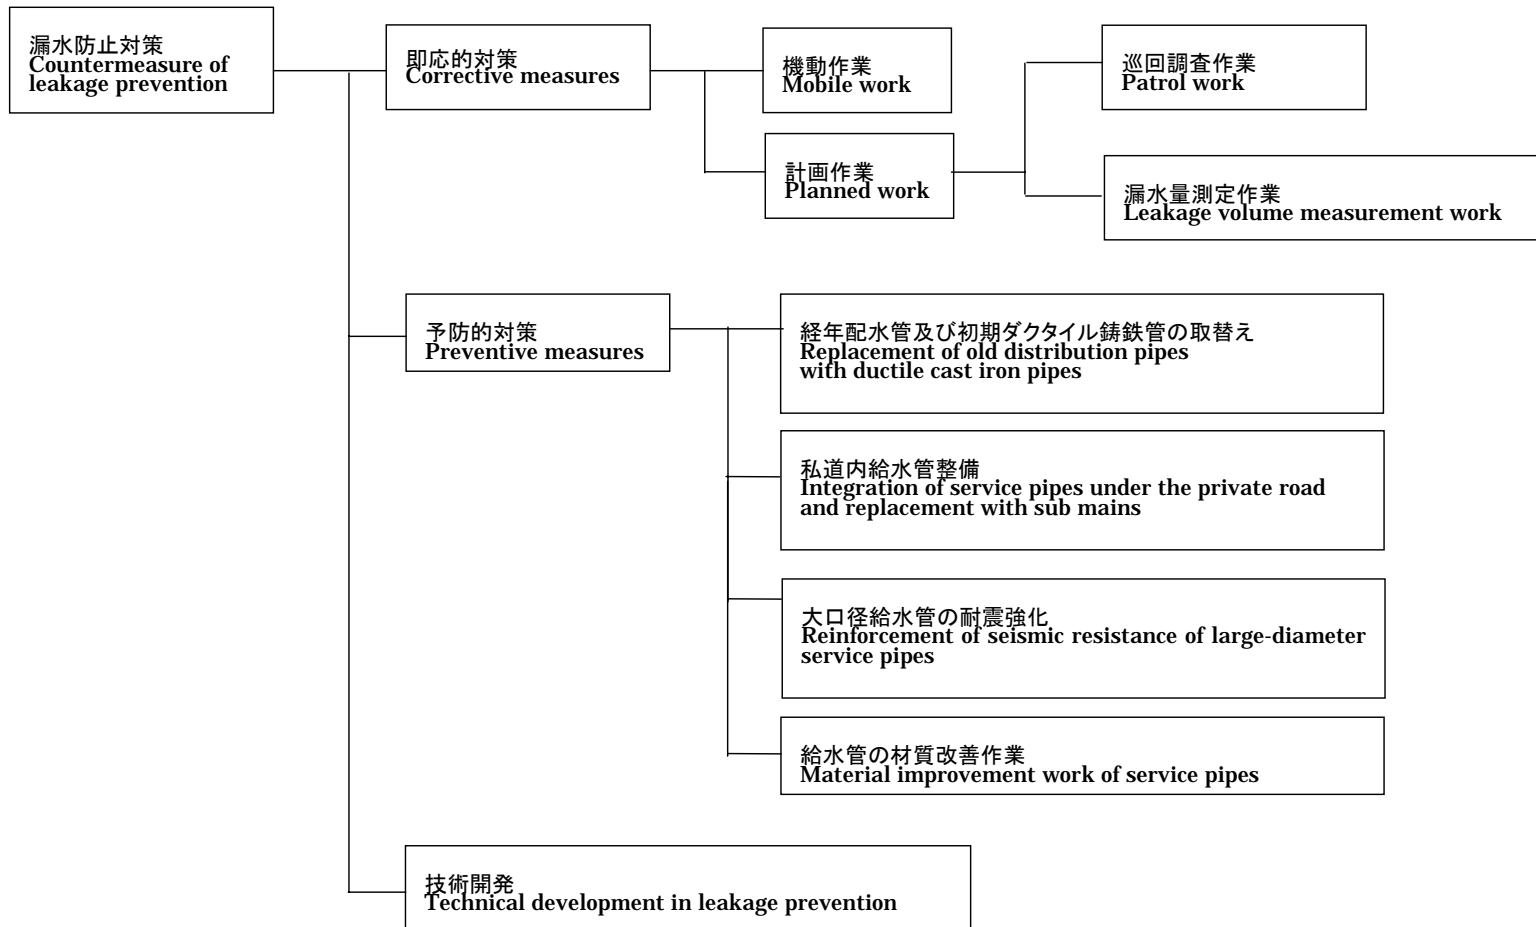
漏水防止対策
Countermeasure of leakage prevention

即応的対策
Corrective measures

機動作業
Mobile work

計画作業
Planned work

巡回調査作業
Patrol work

漏水量測定作業
Leakage volume measurement work

予防的対策
Preventive measures

経年配水管及び初期ダクタイル鋳鉄管の取替え
Replacement of old distribution pipes with ductile cast iron pipes

私道内給水管整備
Integration of service pipes under the private road and replacement with sub mains

大口径給水管の耐震強化
Reinforcement of seismic resistance of large-diameter service pipes

給水管の材質改善作業
Material improvement work of service pipes

技術開発
Technical development in leakage prevention